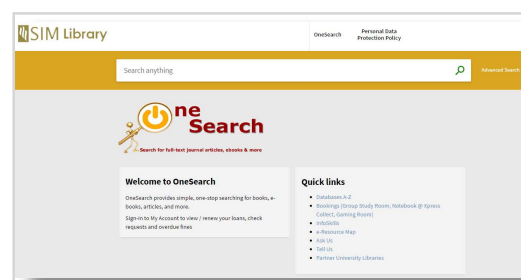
SIM Library

OneSearch

Personal Data Protection Policy

Search anything

Advanced Search

One Search

Search for full-text journal articles, ebooks & more

Welcome to OneSearch

OneSearch provides simple, one-stop searching for books, e-books, articles, and more.

Sign-in to My Account to view / renew your loans, check requests and overdue fines

Quick links

- Databases A-Z
- Bookings (Group Study Room, Notebook @ Express Collect, Gaming Room)
- InfoSkills
- e-Resource Map
- Ask Us
- Tell Us
- Partner University Libraries